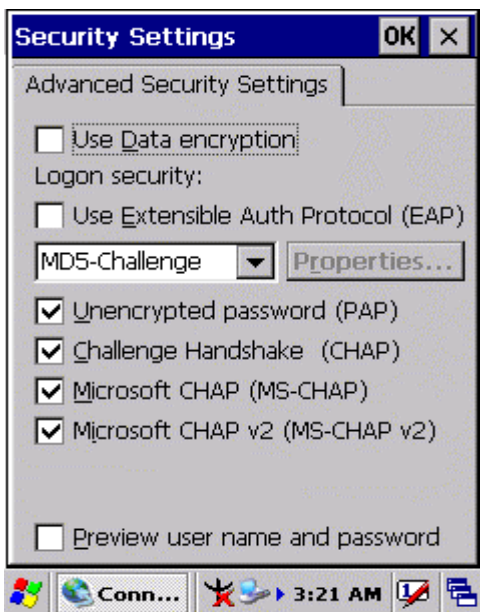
Security Settings OK ×

Advanced Security Settings

Use Data encryption

Logon security:

Use Extensible Auth Protocol (EAP)

MD5-Challenge

Properties...

Unencrypted password (PAP)

Challenge Handshake (CHAP)

Microsoft CHAP (MS-CHAP)

Microsoft CHAP v2 (MS-CHAP v2)

Preview user name and password

Conn... 3:21 AM